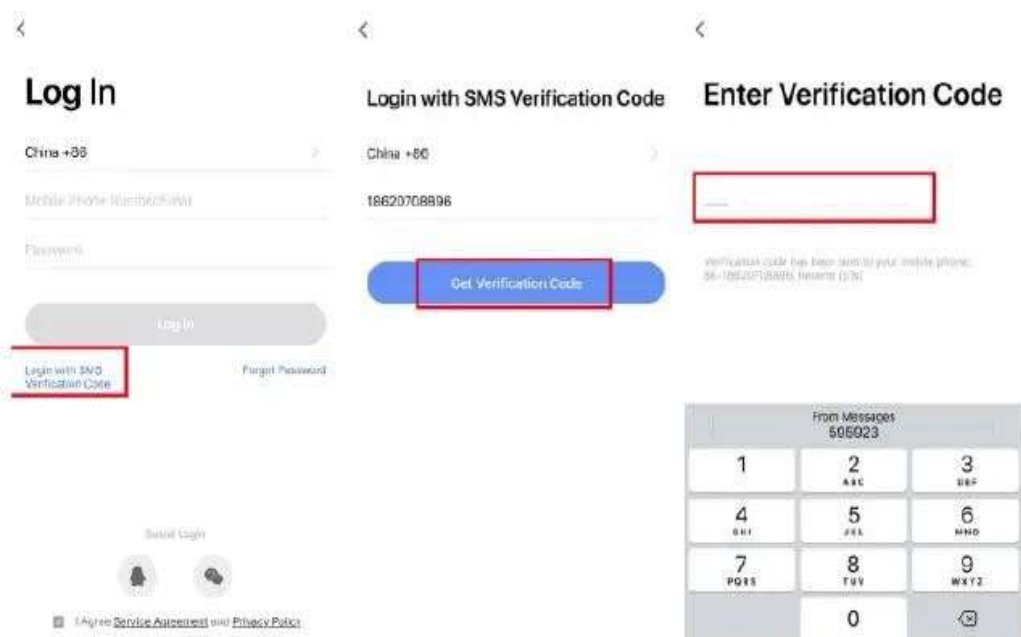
<

Log In

China +86

Mobile Phone Number/Email

Password

Log In

Login with SMS Verification Code

Forgot Password

Social Login

I Agree Service Agreement and Privacy Policy

<

Login with SMS Verification Code

China +86

18620708896

Get Verification Code

<

Enter Verification Code

Verification code has been sent to your mobile phone: 86-18620708896, Resend (57s)

From Messages
505923

| 1 | 2 ABC | 3 DEF |
|---|---|---|
| 4 GHI | 5 JKL | 6 MNO |
| 7 PQRS | 8 TUV | 9 WXYZ |
| | 0 | ⌫ |